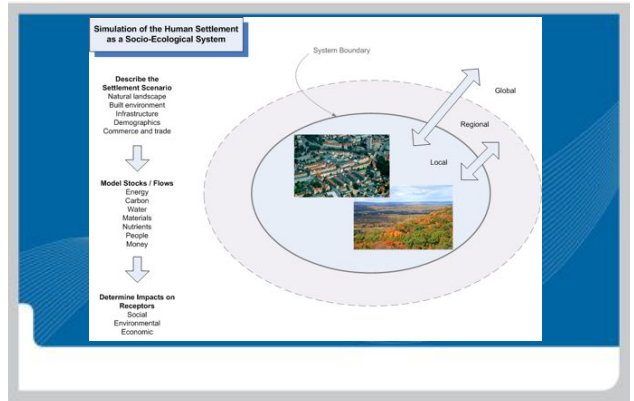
Simulation of the Human Settlement as a Socio-Ecological System

Describe the Settlement Scenario
Natural landscape
Built environment
Infrastructure
Demographics
Commerce and trade

Model Stocks / Flows
Energy
Carbon
Water
Materials
Nutrients
People
Money

Determine Impacts on Receptors
Social
Environmental
Economic

System Boundary

Global

Regional

Local